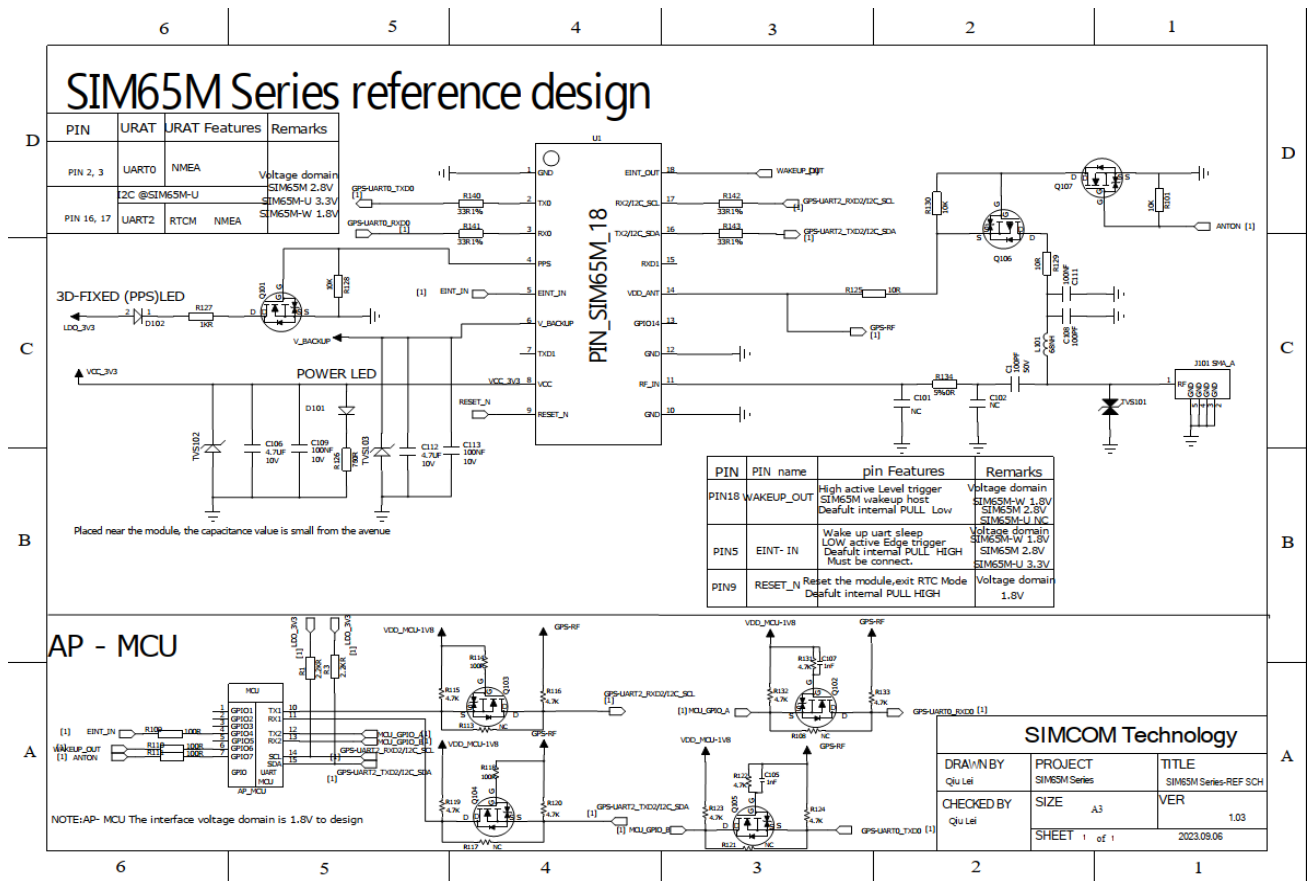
6 5 4 3 2 1

D

SIM65M Series reference design

| PIN | URAT | URAT Features | Remarks |
|---|---|---|---|
| PIN 2, 3 | UART0 | NMEA | Voltage domain SIM65M 2.8V SIM65M-U 3.3V SIM65M-W 1.8V |
| | I2C @SIM65M-U | | |
| PIN 16, 17 | UART2 | RTCM NMEA | |

U1
GND 1
GPS-UART0_TXD0 [1] R140 33R1% TX0 2
GPS-UART0_RXD0 [1] R141 33R1% RX0 3
PPS 4
[1] EINT_IN EINT_IN 5
V_BACKUP 6
TXD1 7
VCC_3V3 VCC 8
RESET_N RESET_N 9
PIN_SIM65M_18
18 EINT_OUT WAKEUP_OUT
17 RX2/I2C_SCL R142 33R1% GPS-UART2_RXD2/I2C_SCL [1]
16 TX2/I2C_SDA R143 33R1% GPS-UART2_TXD2/I2C_SDA [1]
15 RXD1
14 VDD_ANT R125 10R
13 GPIO14
12 GND
11 RF_IN
10 GND

GPS-RF [1]
R130 10K Q106 G S D R129 10R C111 100NF C108 100PF L101 68NH
Q107 G S D R101 10K ANTON [1]
R134 5%0R C1 100PF 50V C101 NC C102 NC TVS101
J101 SMA_A RF 1 2 3 4 5

C

3D-FIXED (PPS)LED
LDO_3V3 2 1 D102 R127 1KR Q101 G D S R128 10K
V_BACKUP
VCC_3V3
POWER LED
D101
TVS102 C106 4.7UF 10V C109 100NF 10V R126 750R TVS103 C112 4.7UF 10V C113 100NF 10V
Placed near the module, the capacitance value is small from the avenue

B

| PIN | PIN name | pin Features | Remarks |
|---|---|---|---|
| PIN18 | WAKEUP_OUT | High active Level trigger SIM65M wakeup host Deafult internal PULL Low | Voltage domain SIM65M-W 1.8V SIM65M 2.8V SIM65M-U NC |
| PIN5 | EINT- IN | Wake up uart sleep LOW active Edge trigger Deafult internal PULL HIGH Must be connect. | Voltage domain SIM65M-W 1.8V SIM65M 2.8V SIM65M-U 3.3V |
| PIN9 | RESET_N | Reset the module,exit RTC Mode Deafult internal PULL HIGH | Voltage domain 1.8V |

AP - MCU

LDO_3V3 LDO_3V3 R2 2.2KR R3 2.2KR
MCU GPIO1 GPIO2 GPIO3 GPIO4 GPIO5 GPIO6 GPIO7 GPIO TX1 RX1 TX2 RX2 SCL SDA UART MCU AP_MCU
[1] EINT_IN R109 100R
[1] WAKEUP_OUT R110 100R
[1] ANTON R111 100R
MCU_GPIO_A [1] MCU_GPIO_B [1]
GPS-UART2_RXD2/I2C_SCL GPS-UART2_TXD2/I2C_SDA
VDD_MCU-1V8 GPS-RF R114 100R R115 4.7K Q103 R116 4.7K R113 NC GPS-UART2_RXD2/I2C_SCL
VDD_MCU-1V8 GPS-RF R118 100R R119 4.7K Q104 R120 4.7K R117 NC GPS-UART2_TXD2/I2C_SDA
VDD_MCU-1V8 GPS-RF R131 4.7K C107 1nF R132 4.7K Q102 R133 4.7K R108 NC [1] MCU_GPIO_A GPS-UART0_RXD0 [1]
VDD_MCU-1V8 R122 4.7K C105 1nF R123 4.7K Q105 R124 4.7K R121 NC [1] MCU_GPIO_B GPS-UART0_TXD0 [1]
NOTE:AP- MCU The interface voltage domain is 1.8V to design

A

SIMCOM Technology
DRAWN BY Qiu Lei | PROJECT SIM65M Series | TITLE SIM65M Series-REF SCH
CHECKED BY Qiu Lei | SIZE A3 | VER 1.03
SHEET 1 of 1 2023.09.06

6 5 4 3 2 1